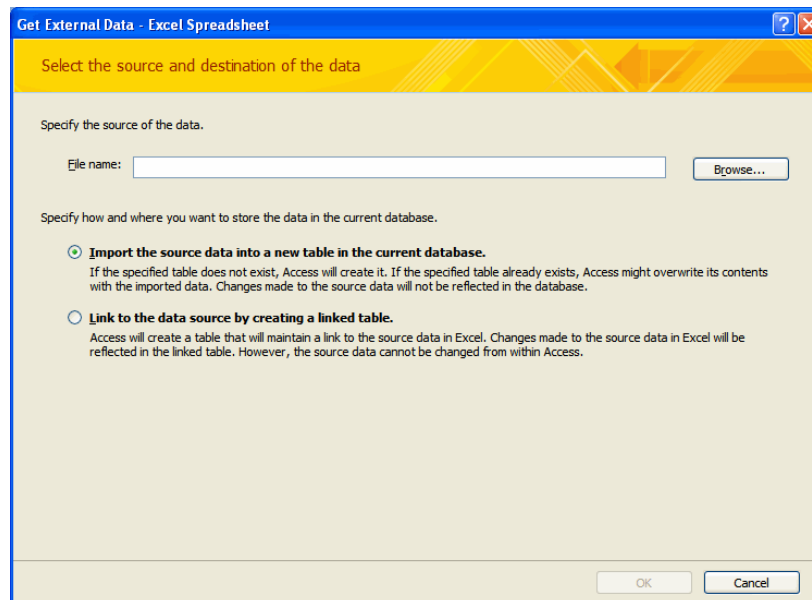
Get External Data - Excel Spreadsheet

?

Select the source and destination of the data

Specify the source of the data.

File name:

Browse...

Specify how and where you want to store the data in the current database.

Import the source data into a new table in the current database.

If the specified table does not exist, Access will create it. If the specified table already exists, Access might overwrite its contents with the imported data. Changes made to the source data will not be reflected in the database.

Link to the data source by creating a linked table.

Access will create a table that will maintain a link to the source data in Excel. Changes made to the source data in Excel will be reflected in the linked table. However, the source data cannot be changed from within Access.

OK

Cancel